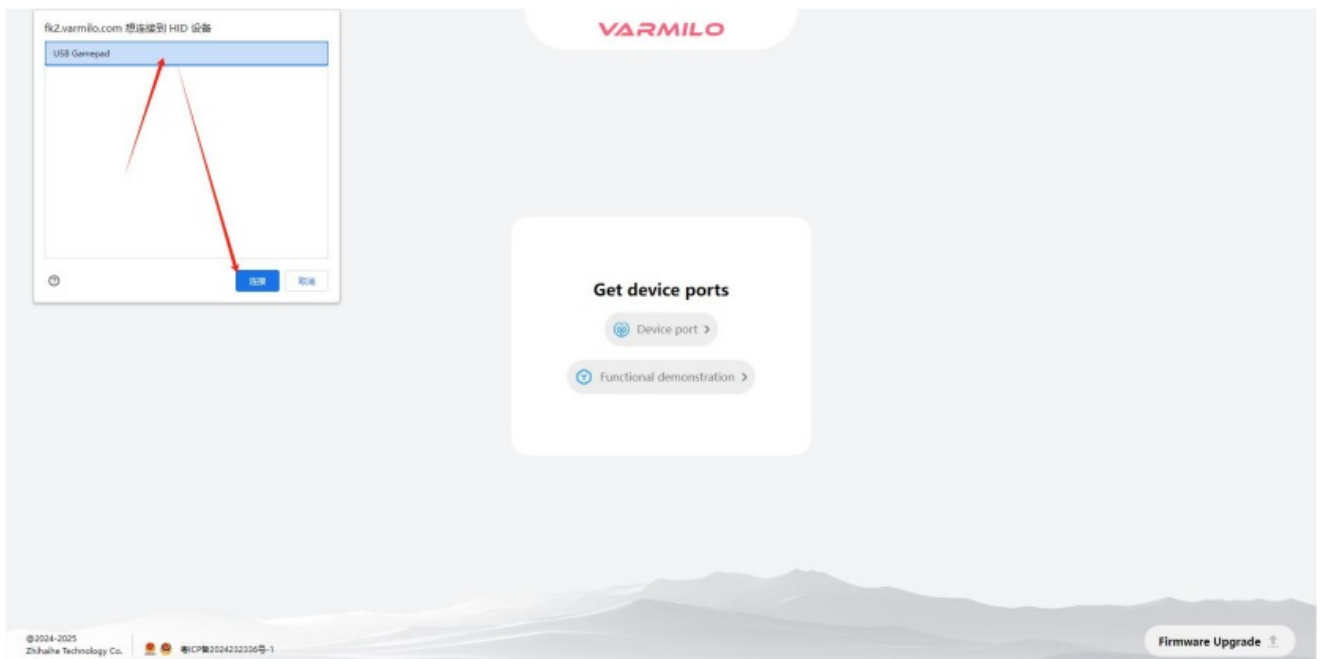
fk2.varmilo.com 想连接到 HID 设备

USB Gamepad

?

连接

取消

VARMILO

Get device ports

Device port >

Functional demonstration >

©2024-2025
Zhihaihe Technology Co.

粤ICP备2024232336号-1

Firmware Upgrade